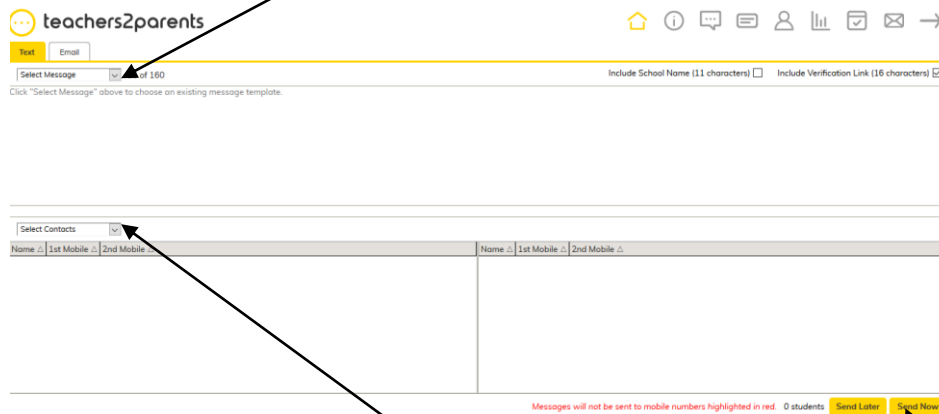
teachers2parents

Text | Email

Select Message | of 160

Include School Name (11 characters) | Include Verification Link (16 characters)

Click "Select Message" above to choose an existing message template.

Select Contacts

| Name | 1st Mobile | 2nd Mobile |
|---|---|---|

| Name | 1st Mobile | 2nd Mobile |
|---|---|---|

Messages will not be sent to mobile numbers highlighted in red. 0 students Send Later Send Now